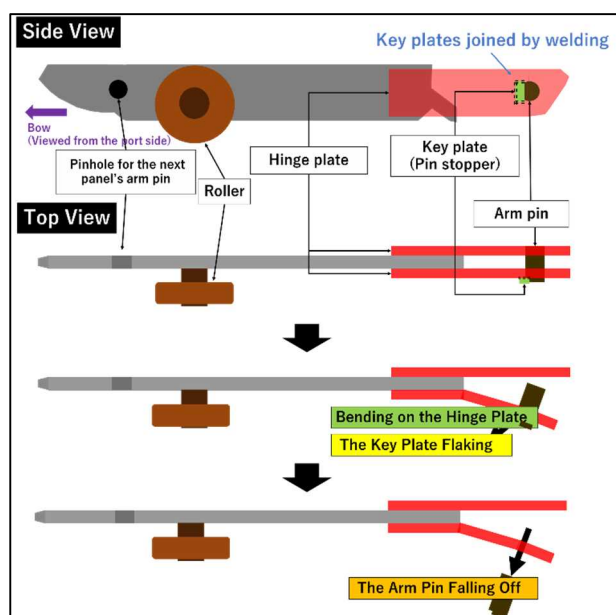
Side View

Key plates joined by welding

Bow
(Viewed from the port side)

Pinhole for the next panel's arm pin

Roller

Hinge plate

Key plate
(Pin stopper)

Arm pin

Top View

Bending on the Hinge Plate

The Key Plate Flaking

The Arm Pin Falling Off